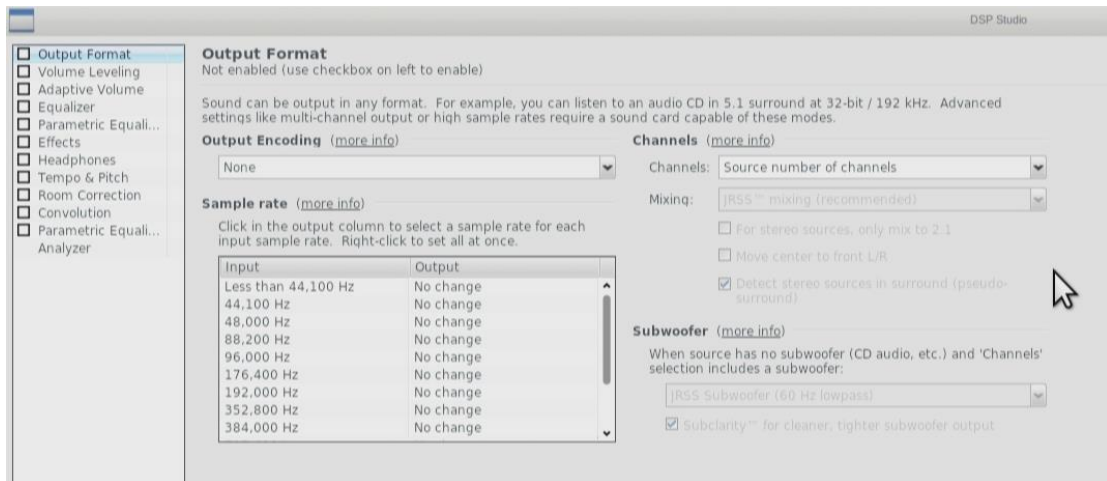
DSP Studio

Output Format
Volume Leveling
Adaptive Volume
Equalizer
Parametric Equali...
Effects
Headphones
Tempo & Pitch
Room Correction
Convolution
Parametric Equali...
Analyzer

Output Format
Not enabled (use checkbox on left to enable)

Sound can be output in any format. For example, you can listen to an audio CD in 5.1 surround at 32-bit / 192 kHz. Advanced settings like multi-channel output or high sample rates require a sound card capable of these modes.

Output Encoding (more info)

None

Sample rate (more info)

Click in the output column to select a sample rate for each input sample rate. Right-click to set all at once.

| Input | Output |
|---|---|
| Less than 44,100 Hz | No change |
| 44,100 Hz | No change |
| 48,000 Hz | No change |
| 88,200 Hz | No change |
| 96,000 Hz | No change |
| 176,400 Hz | No change |
| 192,000 Hz | No change |
| 352,800 Hz | No change |
| 384,000 Hz | No change |

Channels (more info)

Channels: Source number of channels

Mixing: JRSS™ mixing (recommended)

For stereo sources, only mix to 2.1

Move center to front L/R

Detect stereo sources in surround (pseudo-surround)

Subwoofer (more info)

When source has no subwoofer (CD audio, etc.) and 'Channels' selection includes a subwoofer:

JRSS Subwoofer (60 Hz lowpass)

Subclarity™ for cleaner, tighter subwoofer output